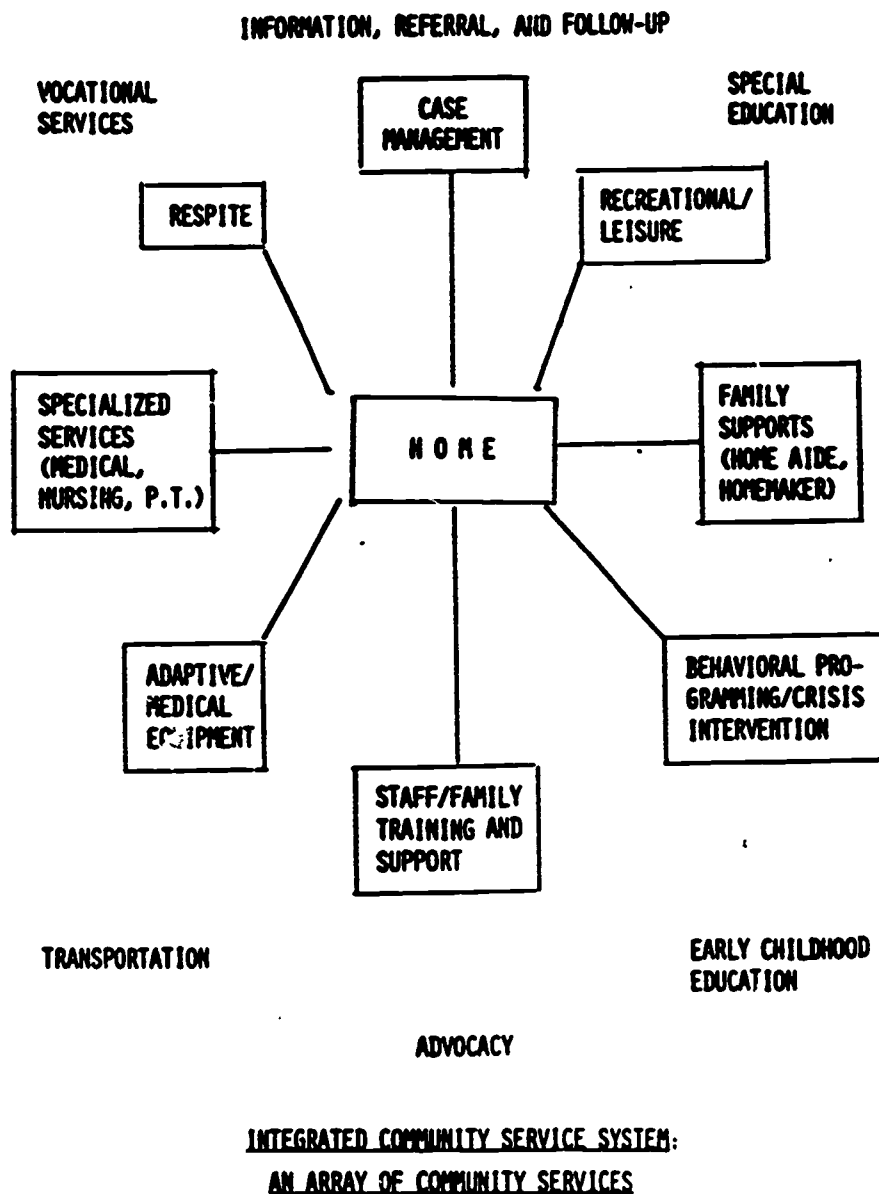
INFORMATION, REFERRAL, AND FOLLOW-UP

VOCATIONAL SERVICES

CASE MANAGEMENT

SPECIAL EDUCATION

RESPITE

RECREATIONAL/ LEISURE

SPECIALIZED SERVICES (MEDICAL, NURSING, P.T.)

H O M E

FAMILY SUPPORTS (HOME AIDE, HOMEMAKER)

ADAPTIVE/ MEDICAL EQUIPMENT

BEHAVIORAL PROGRAMMING/CRISIS INTERVENTION

STAFF/FAMILY TRAINING AND SUPPORT

TRANSPORTATION

EARLY CHILDHOOD EDUCATION

ADVOCACY

INTEGRATED COMMUNITY SERVICE SYSTEM: AN ARRAY OF COMMUNITY SERVICES